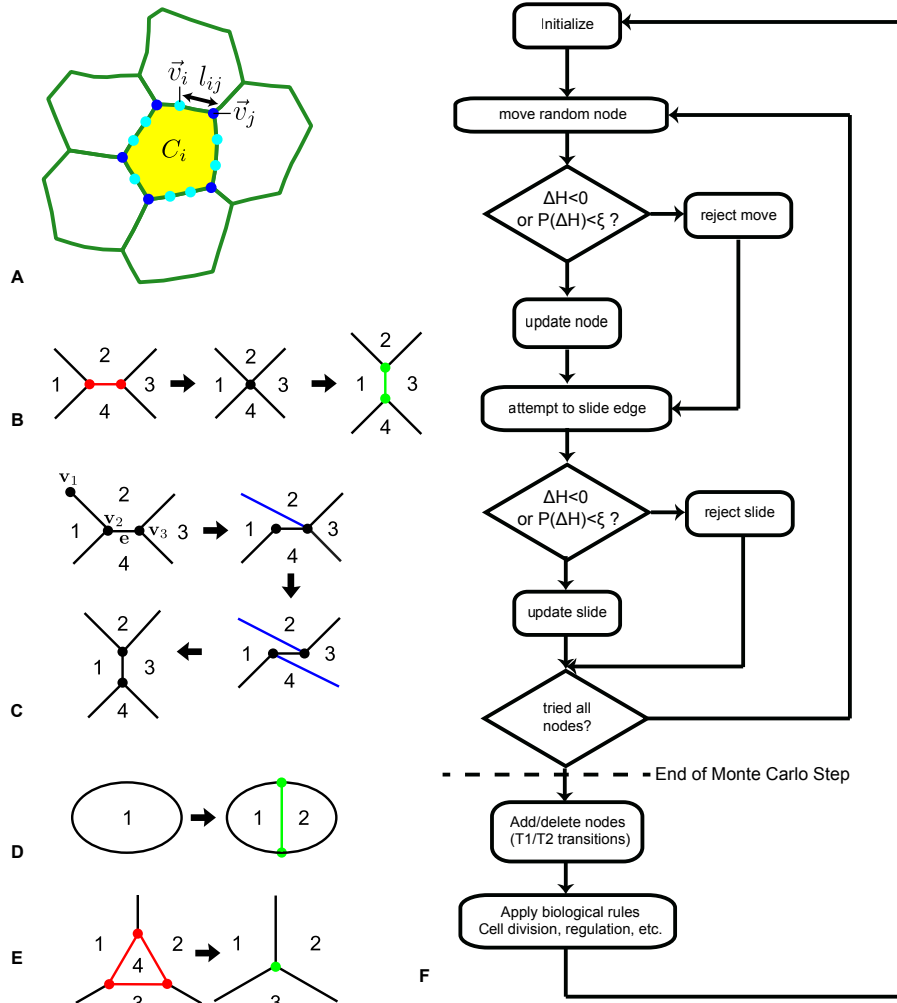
$\vec{v}_i$ $l_{ij}$
$\vec{v}_j$
$C_i$
A

2
1 3
4
2
1 3
4
2
1 3
4
B

$\mathbf{v}_1$
2
$\mathbf{v}_2$
1 $\mathbf{v}_3$ 3
$\mathbf{e}$
4
2
1 3
4
2
1 3
4
2
1 3
4
C

1
1 2
D

1 2
4
3
1 2
3
E

Initialize
move random node
ΔH<0 or P(ΔH)<ξ ?
reject move
update node
attempt to slide edge
ΔH<0 or P(ΔH)<ξ ?
reject slide
update slide
tried all nodes?
End of Monte Carlo Step
Add/delete nodes (T1/T2 transitions)
Apply biological rules Cell division, regulation, etc.
F